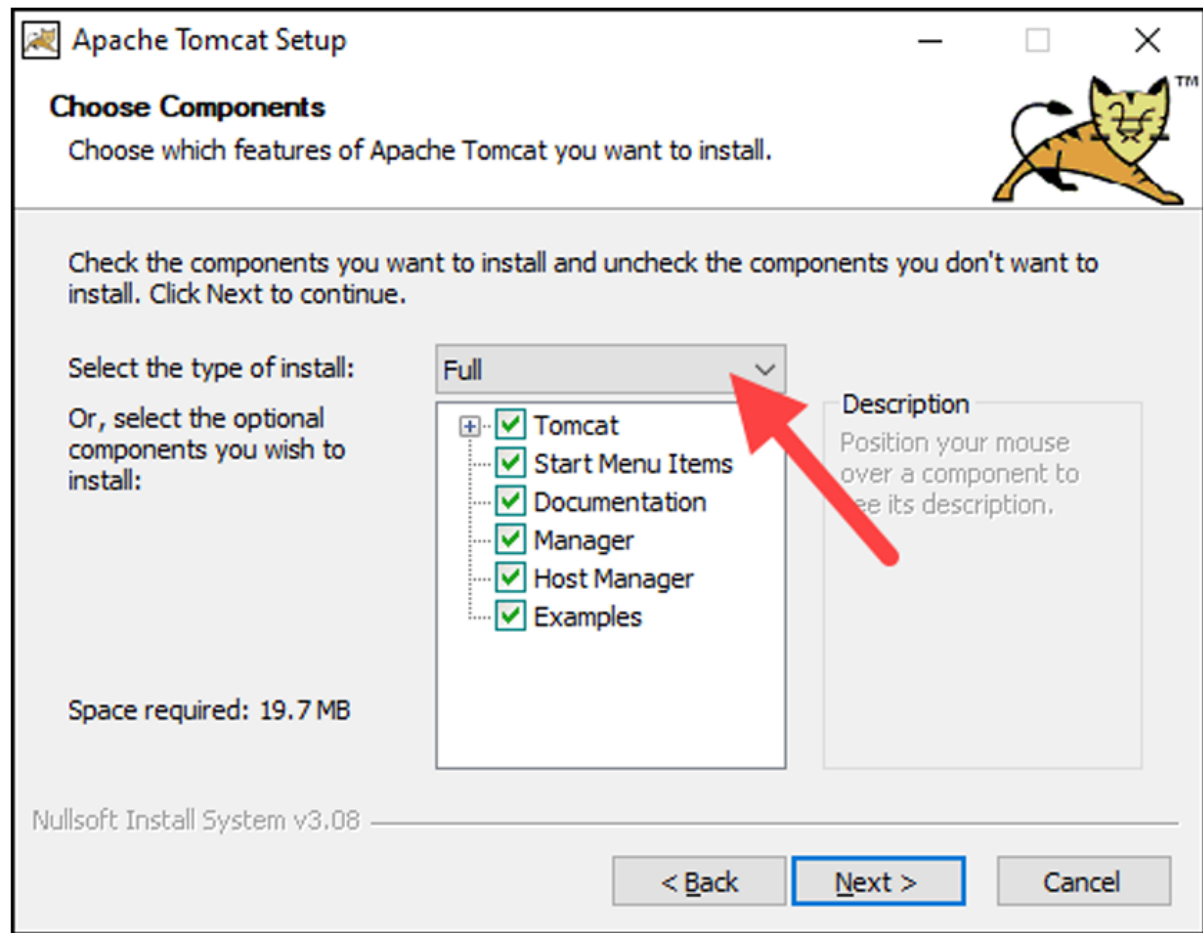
Apache Tomcat Setup

Choose Components

Choose which features of Apache Tomcat you want to install.

TM

Check the components you want to install and uncheck the components you don't want to install. Click Next to continue.

Select the type of install: Full

Or, select the optional components you wish to install:

Tomcat
Start Menu Items
Documentation
Manager
Host Manager
Examples

Description
Position your mouse over a component to see its description.

Space required: 19.7 MB

Nullsoft Install System v3.08

< Back
Next >
Cancel